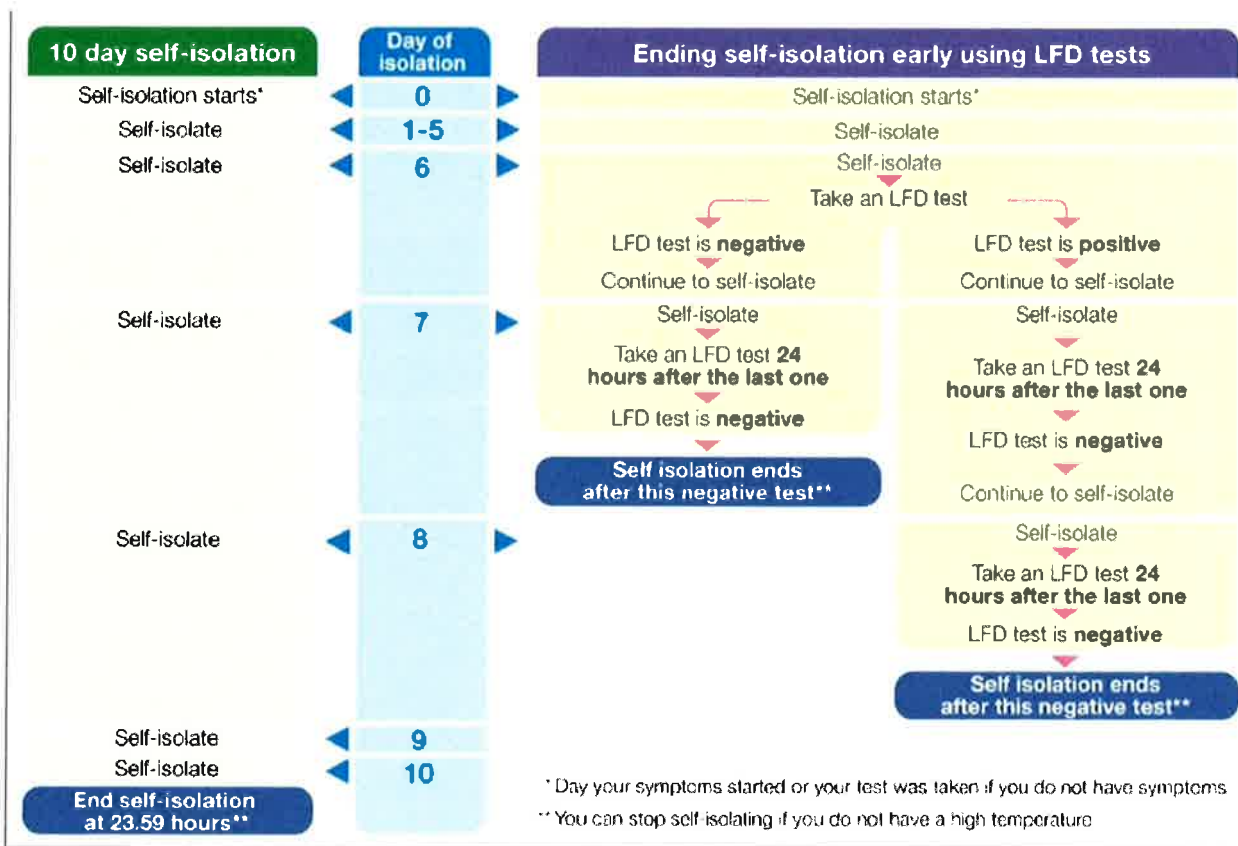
10 day self-isolation

Day of isolation

Ending self-isolation early using LFD tests

Self-isolation starts*
0
Self-isolation starts*

Self-isolate
1-5
Self-isolate

Self-isolate
6
Self-isolate

Take an LFD test

LFD test is **negative**

Continue to self-isolate

LFD test is **positive**

Continue to self-isolate

Self-isolate
7
Self-isolate

Take an LFD test **24 hours after the last one**

LFD test is **negative**

Self isolation ends after this negative test**

Self-isolate

Take an LFD test **24 hours after the last one**

LFD test is **negative**

Continue to self-isolate

Self-isolate
8
Self-isolate

Take an LFD test **24 hours after the last one**

LFD test is **negative**

Self isolation ends after this negative test**

Self-isolate
9

Self-isolate
10

End self-isolation at 23.59 hours**

* Day your symptoms started or your test was taken if you do not have symptoms

** You can stop self-isolating if you do not have a high temperature